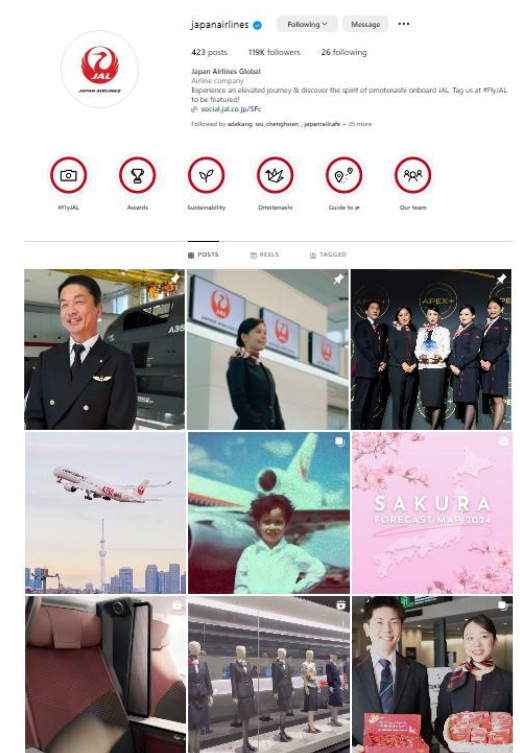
japanairlines

Following

Message

423 posts 119K followers 26 following

Japan Airlines Global
Airline company
Experience an elevated journey & discover the spirit of omotenashi onboard JAL. Tag us at #FlyJAL to be featured!
social.jal.co.jp/SFc

Followed by adekang, wu_chenghsien_, japanrailcafe + 35 more

JAL JAPAN AIRLINES

#FlyJAL
Awards
Sustainability
Omotenashi
Guide to jp
Our team

POSTS
REELS
TAGGED

A35

APEX

SAKURA
FORECAST MAP 2024